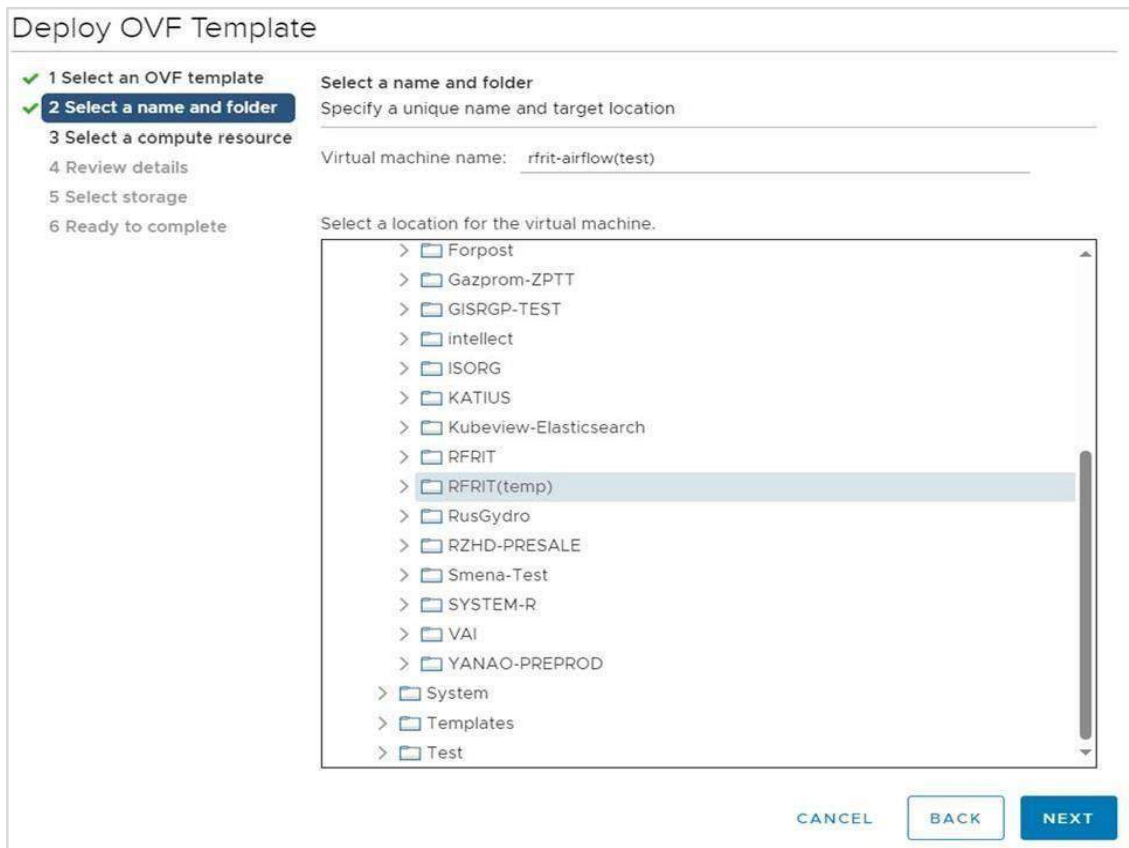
Deploy OVF Template

✓ 1 Select an OVF template
✓ 2 Select a name and folder
3 Select a compute resource
4 Review details
5 Select storage
6 Ready to complete

Select a name and folder
Specify a unique name and target location

Virtual machine name: rfrit-airflow(test)

Select a location for the virtual machine.

Forpost
Gazprom-ZPTT
GISRGP-TEST
intellect
ISORG
KATIUS
Kubeview-Elasticsearch
RFRIT
RFRIT(temp)
RusGydro
RZHD-PRESALE
Smena-Test
SYSTEM-R
VAI
YANAO-PREPROD
System
Templates
Test

CANCEL BACK NEXT